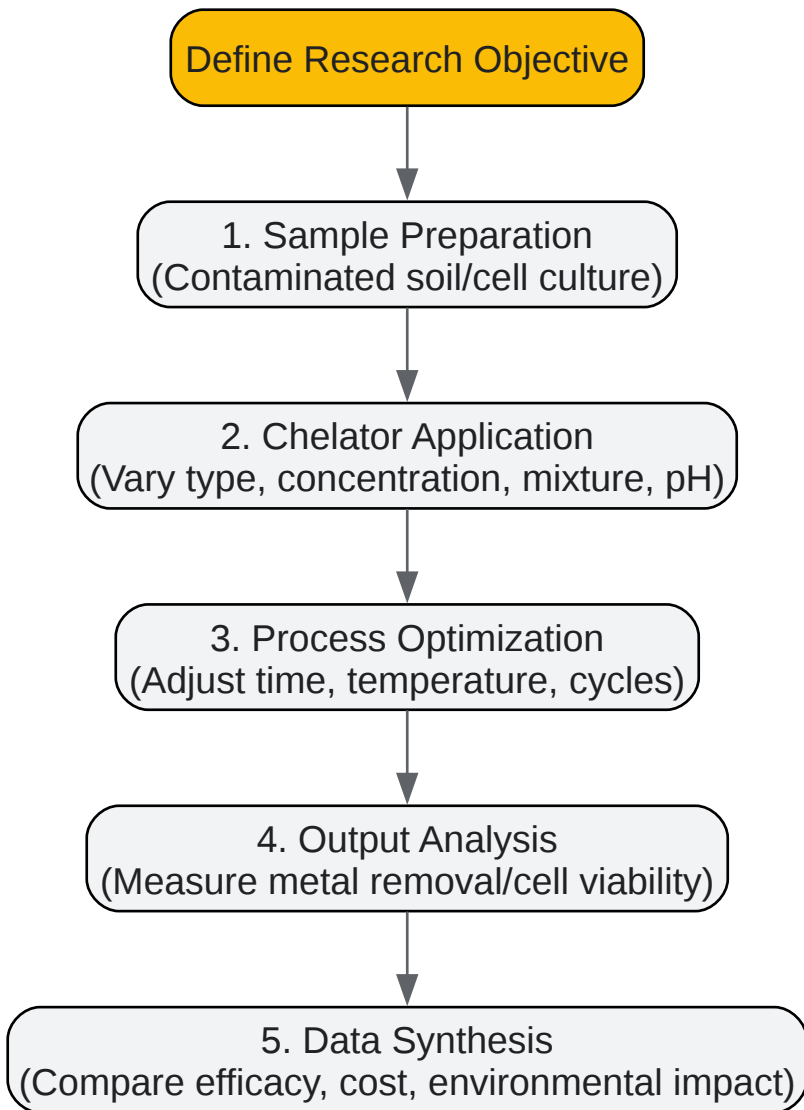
Define Research Objective

1. Sample Preparation
(Contaminated soil/cell culture)

2. Chelator Application
(Vary type, concentration, mixture, pH)

3. Process Optimization
(Adjust time, temperature, cycles)

4. Output Analysis
(Measure metal removal/cell viability)

5. Data Synthesis
(Compare efficacy, cost, environmental impact)